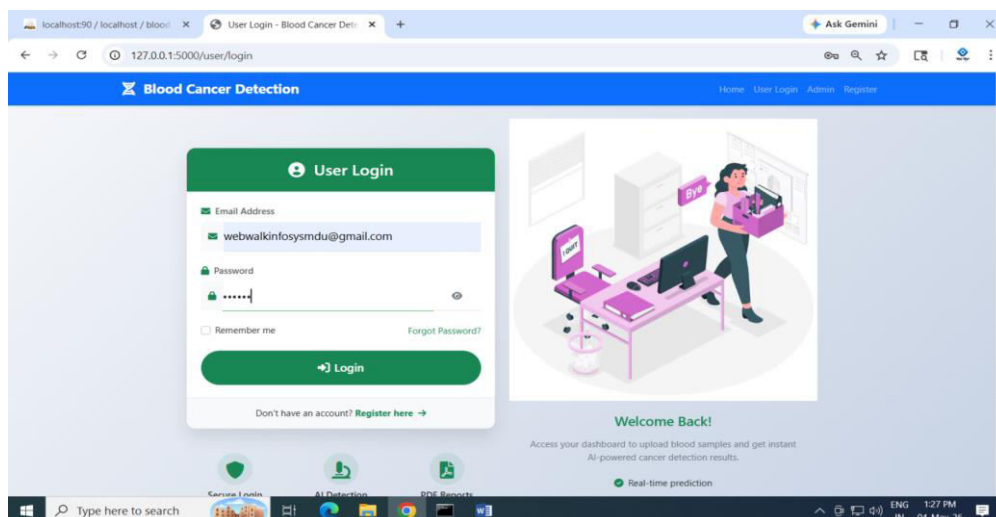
localhost:90 / localhost / blood ×
User Login - Blood Cancer Dete ×
+
Ask Gemini
127.0.0.1:5000/user/login

Blood Cancer Detection
Home User Login Admin Register

User Login
Email Address
webwalkinfosysmdu@gmail.com
Password
••••••
Remember me
Forgot Password?
Login
Don't have an account? Register here →

Bye
I QUIT

Welcome Back!
Access your dashboard to upload blood samples and get instant AI-powered cancer detection results.
Real-time prediction

Secure Login
AI Detection
PDF Reports

Type here to search
ENG IN
1:27 PM
04-Mar-26